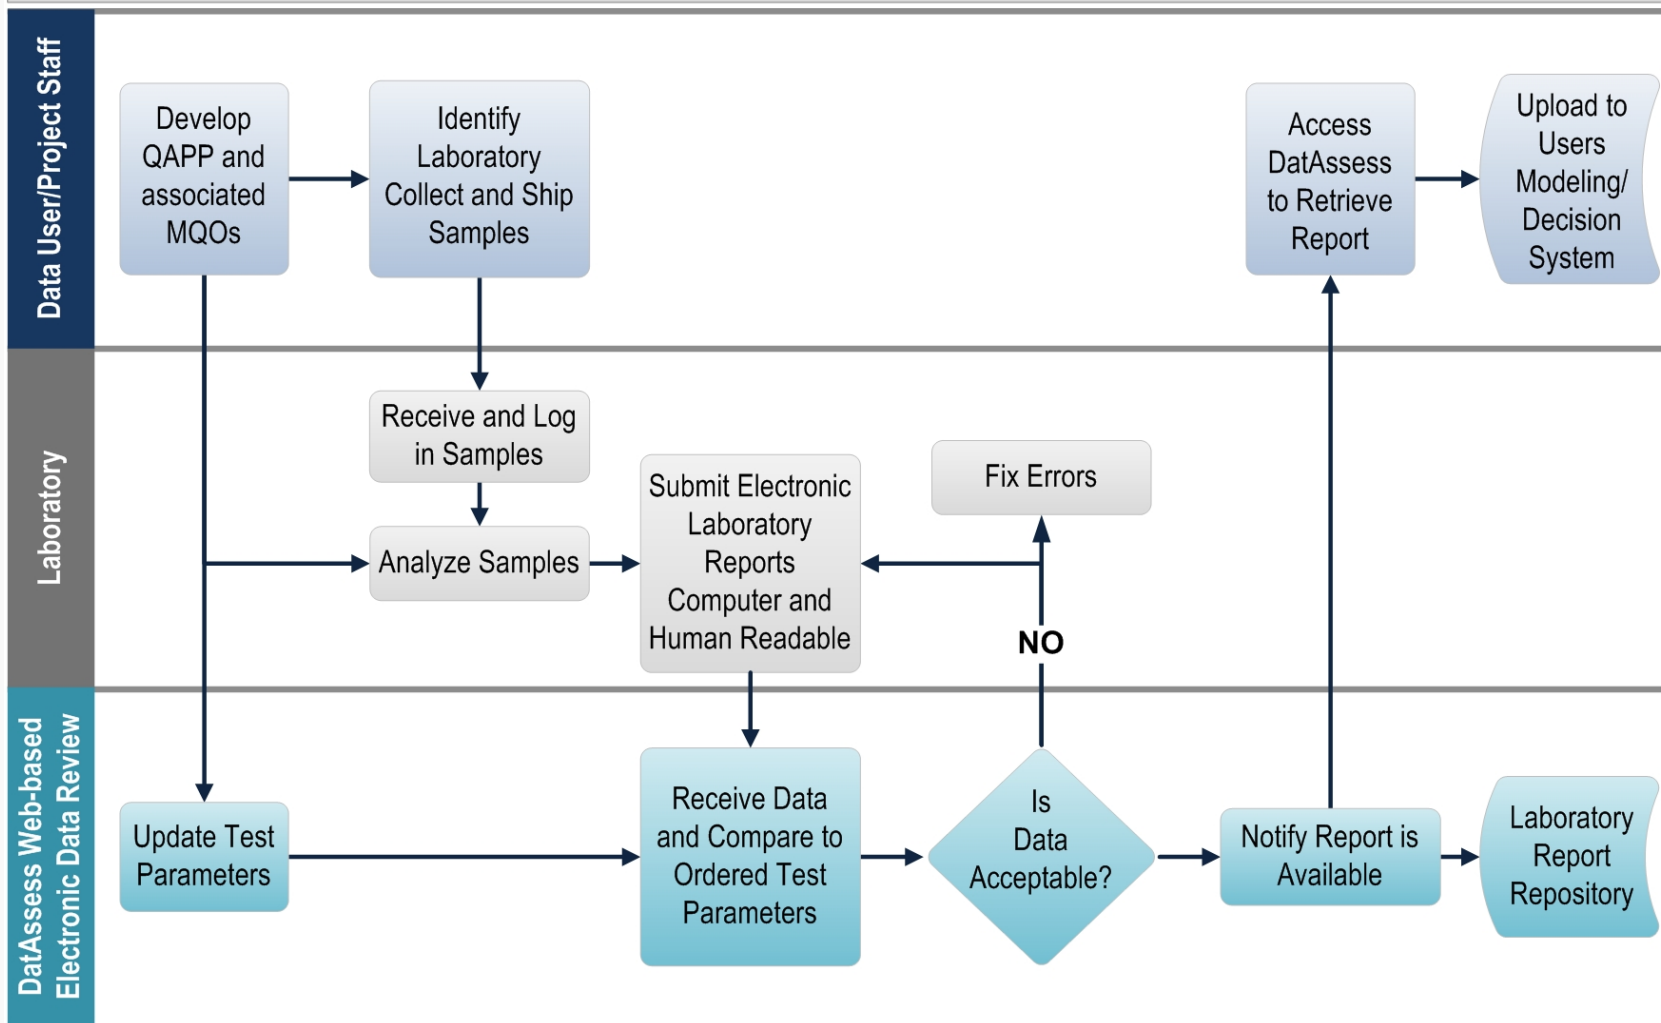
Data User/Project Staff

Develop QAPP and associated MQOs

Identify Laboratory Collect and Ship Samples

Access DatAssess to Retrieve Report

Upload to Users Modeling/ Decision System

Laboratory

Receive and Log in Samples

Analyze Samples

Submit Electronic Laboratory Reports Computer and Human Readable

Fix Errors

NO

DatAssess Web-based Electronic Data Review

Update Test Parameters

Receive Data and Compare to Ordered Test Parameters

Is Data Acceptable?

Notify Report is Available

Laboratory Report Repository